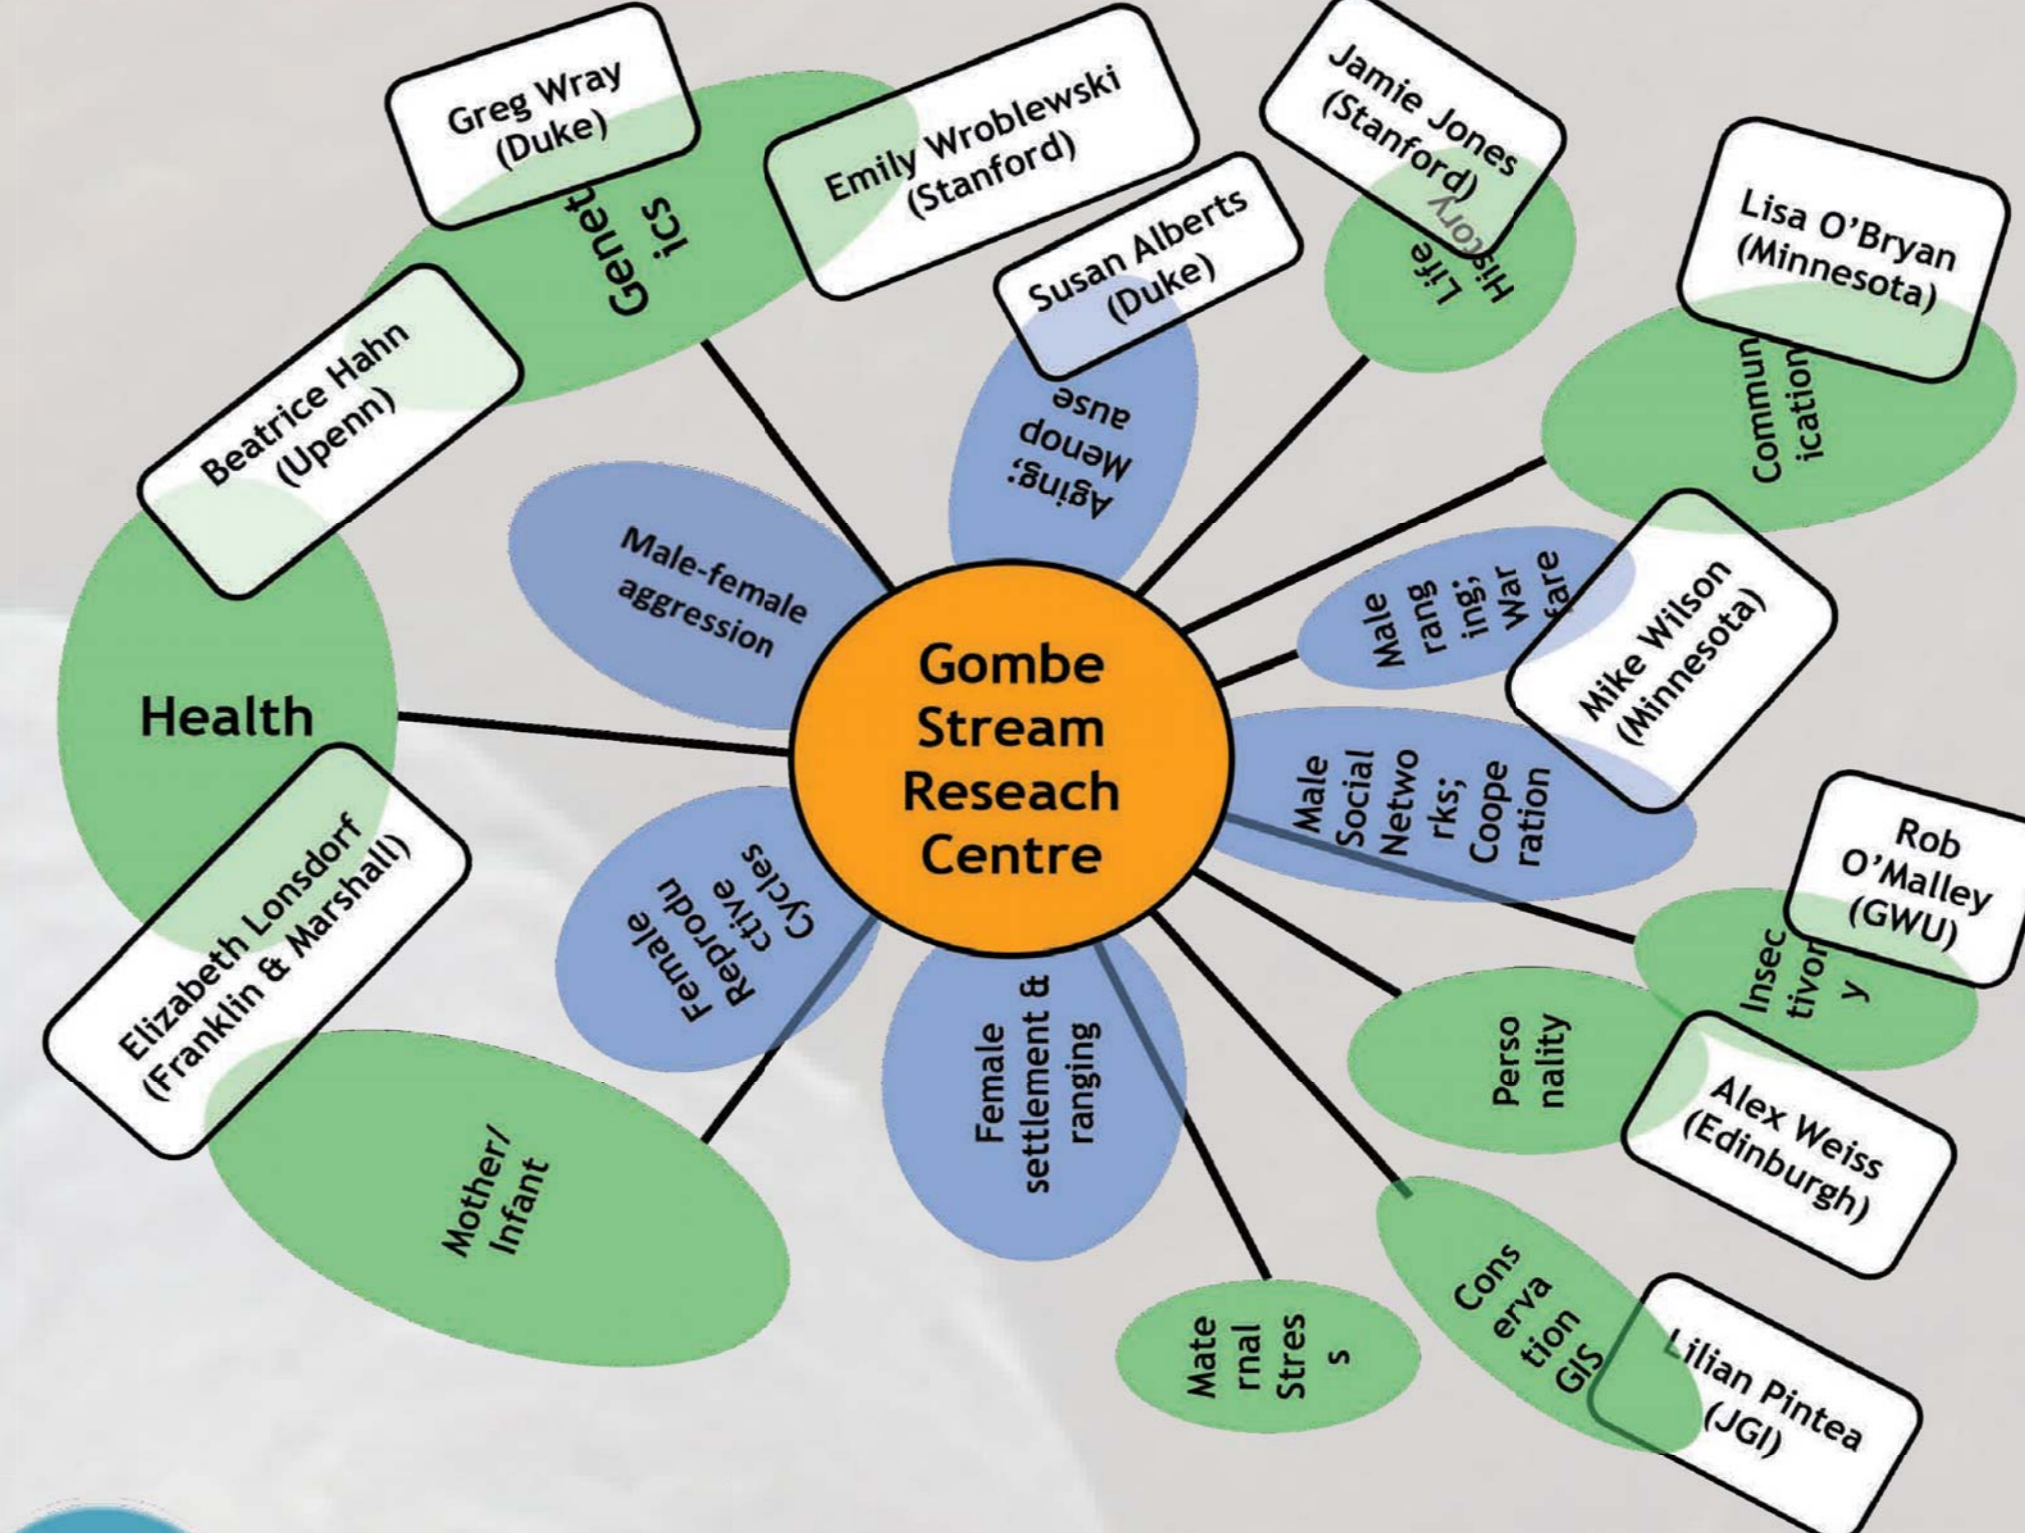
Gombe Stream Reseach Centre

Greg Wray (Duke)

Emily Wroblewski (Stanford)

Genet ics

Jamie Jones (Stanford)

Life History

Susan Alberts (Duke)

Aging; Menop ause

Lisa O'Bryan (Minnesota)

Commun ication

Beatrice Hahn (Upenn)

Male-female aggression

Health

Male rang ing; War fare

Mike Wilson (Minnesota)

Male Social Netwo rks; Coope ration

Rob O'Malley (GWU)

Insec tivor y

Elizabeth Lonsdorf (Franklin & Marshall)

Female Reprodu ctive Cycles

Female settlement & ranging

Perso nality

Alex Weiss (Edinburgh)

Mother/ Infant

Mate rnal Stres s

Cons erva tion GIS

Lilian Pintea (JGI)